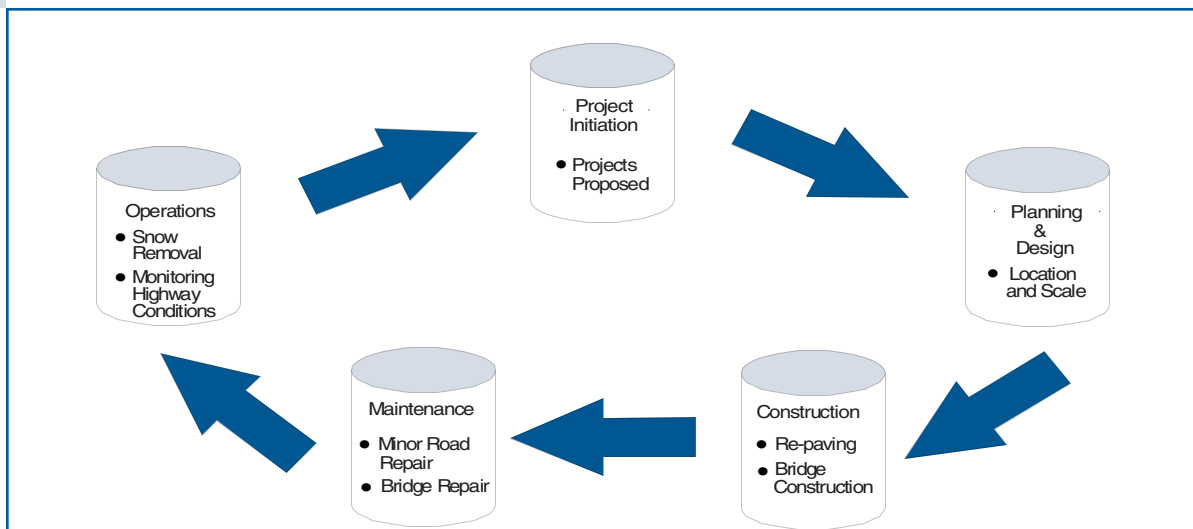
Project Initiation

• Projects Proposed

Planning & Design

• Location and Scale

Construction

• Re-paving
• Bridge Construction

Maintenance

• Minor Road Repair
• Bridge Repair

Operations

• Snow Removal
• Monitoring Highway Conditions